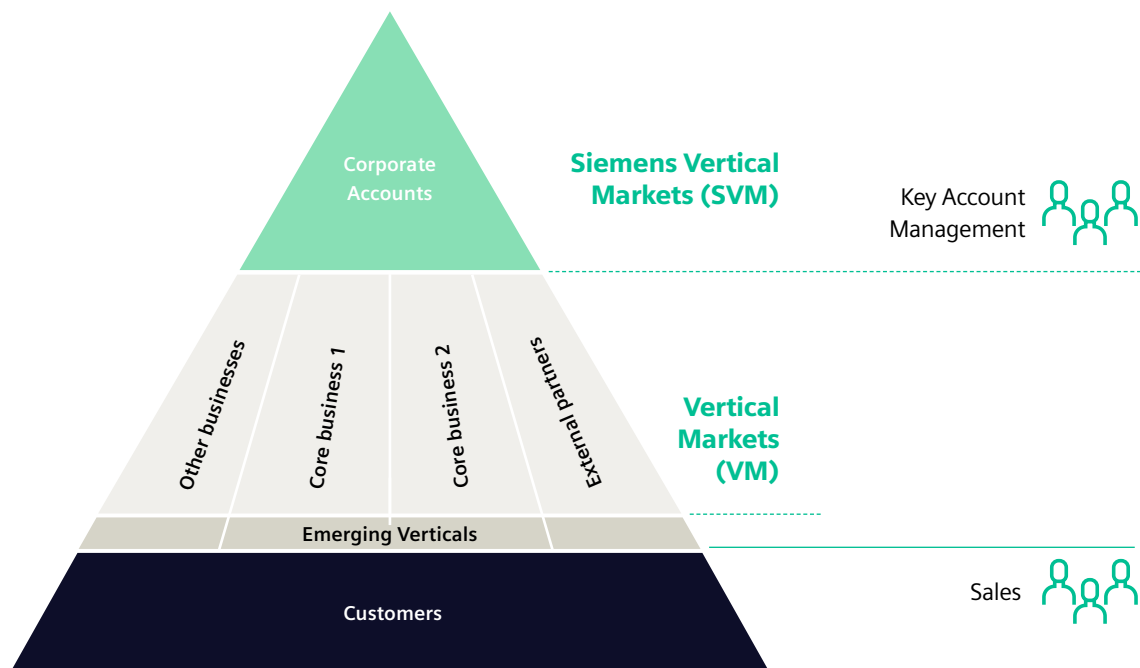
Corporate Accounts

Siemens Vertical Markets (SVM)

Key Account Management

Other businesses

Core business 1

Core business 2

External partners

Vertical Markets (VM)

Emerging Verticals

Customers

Sales